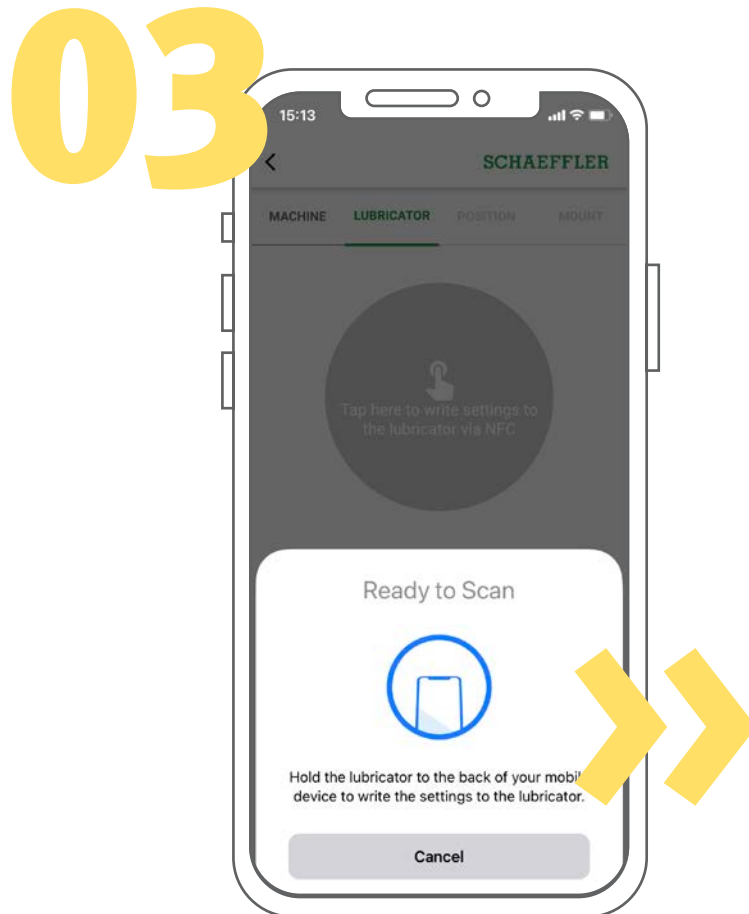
03

15:13

SCHAEFFLER

MACHINE LUBRICATOR POSITION MOUNT

Tap here to write settings to the lubricator via NFC

Ready to Scan

Hold the lubricator to the back of your mobil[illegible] device to write the settings to the lubricator.

Cancel